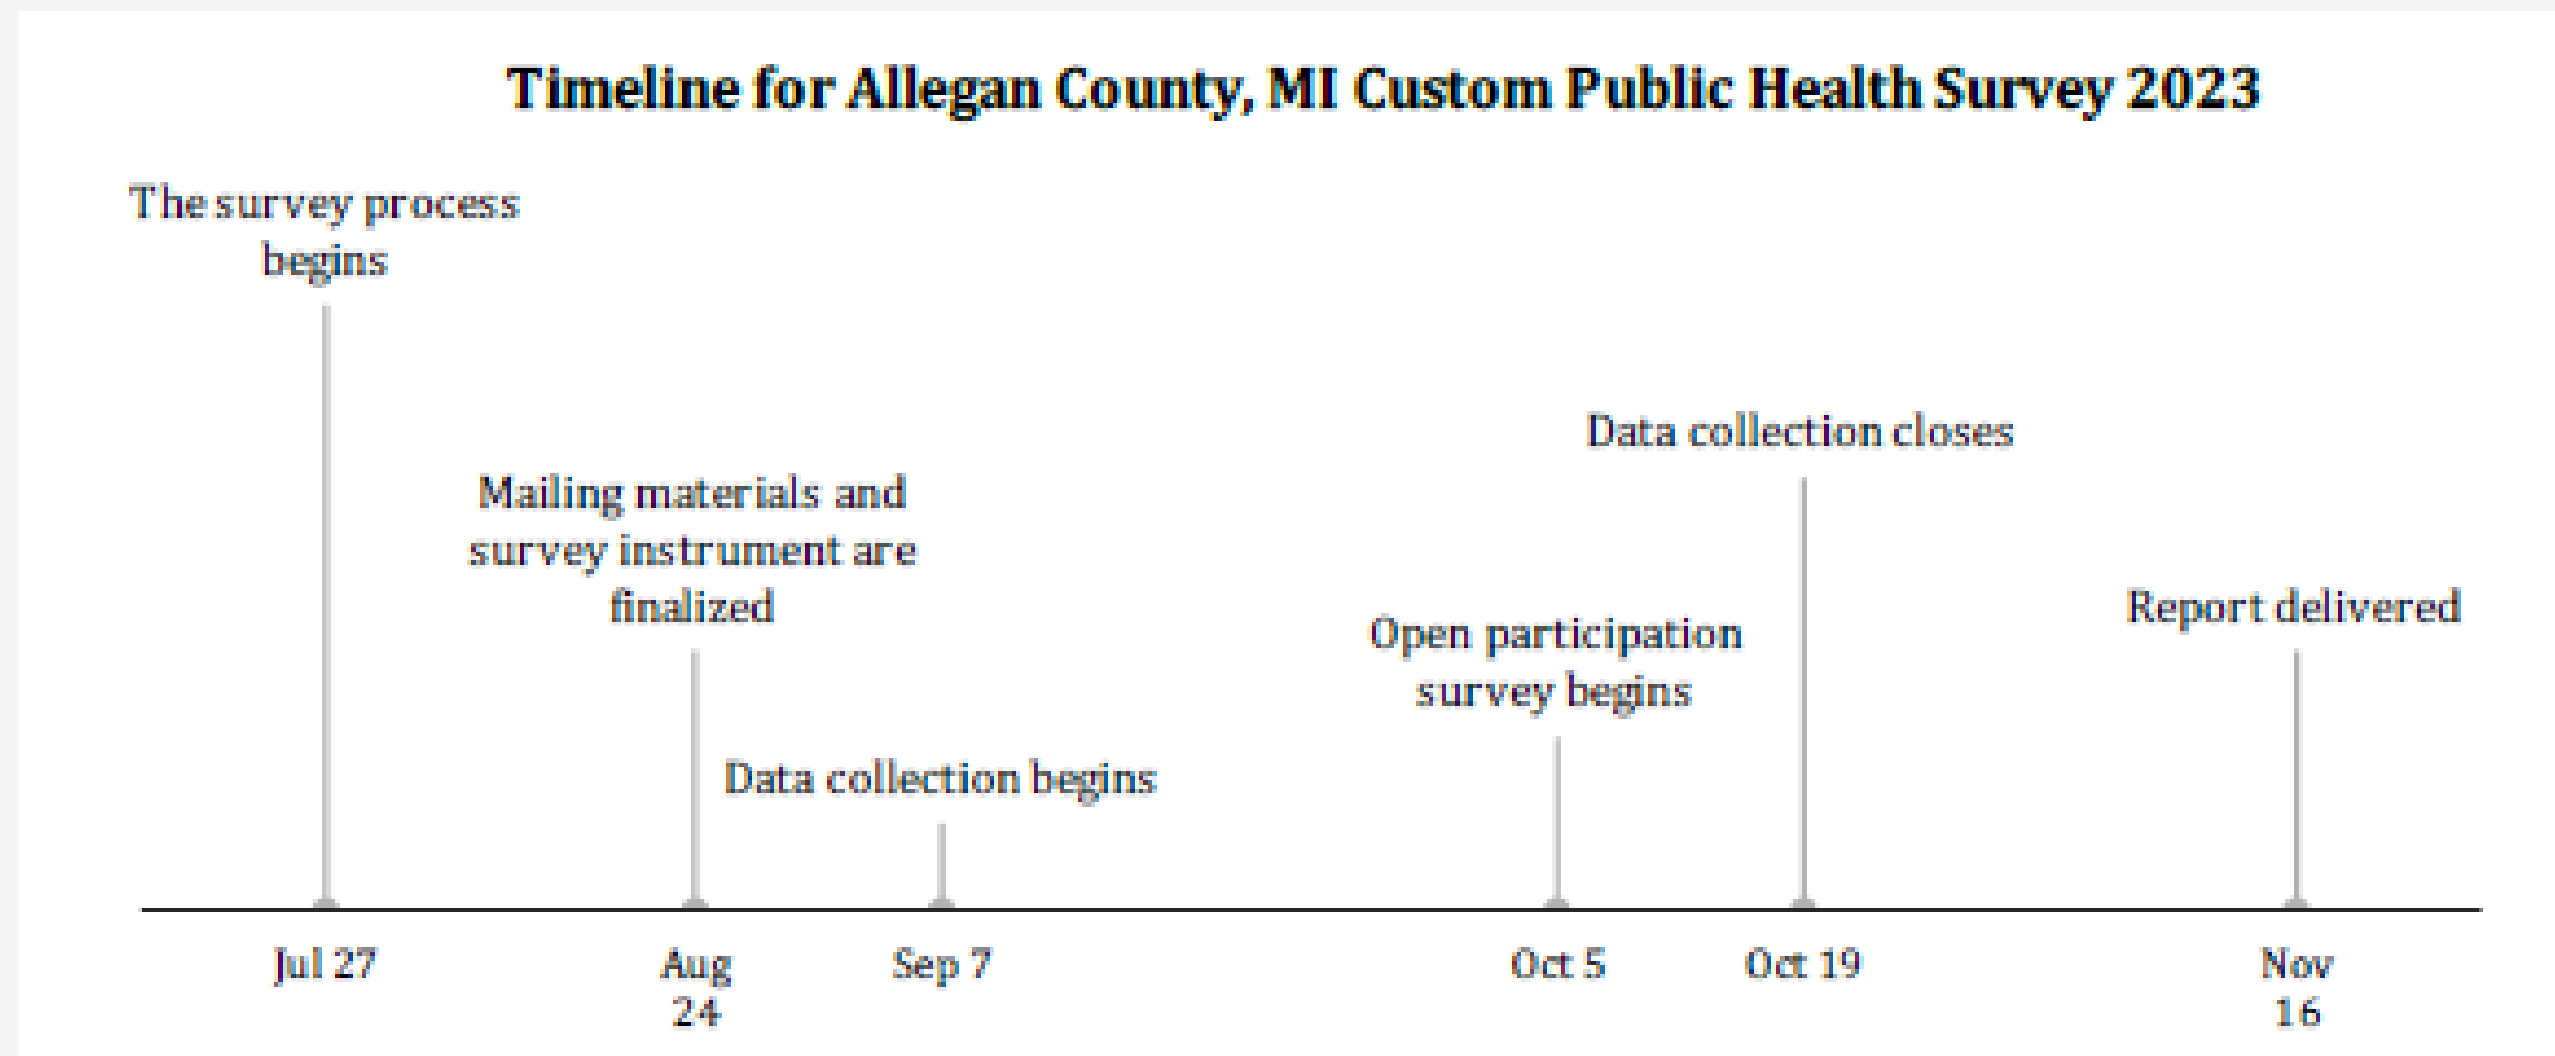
Timeline for Allegan County, MI Custom Public Health Survey 2023

The survey process begins

Mailing materials and survey instrument are finalized

Data collection begins

Open participation survey begins

Data collection closes

Report delivered

Jul 27

Aug 24

Sep 7

Oct 5

Oct 19

Nov 16